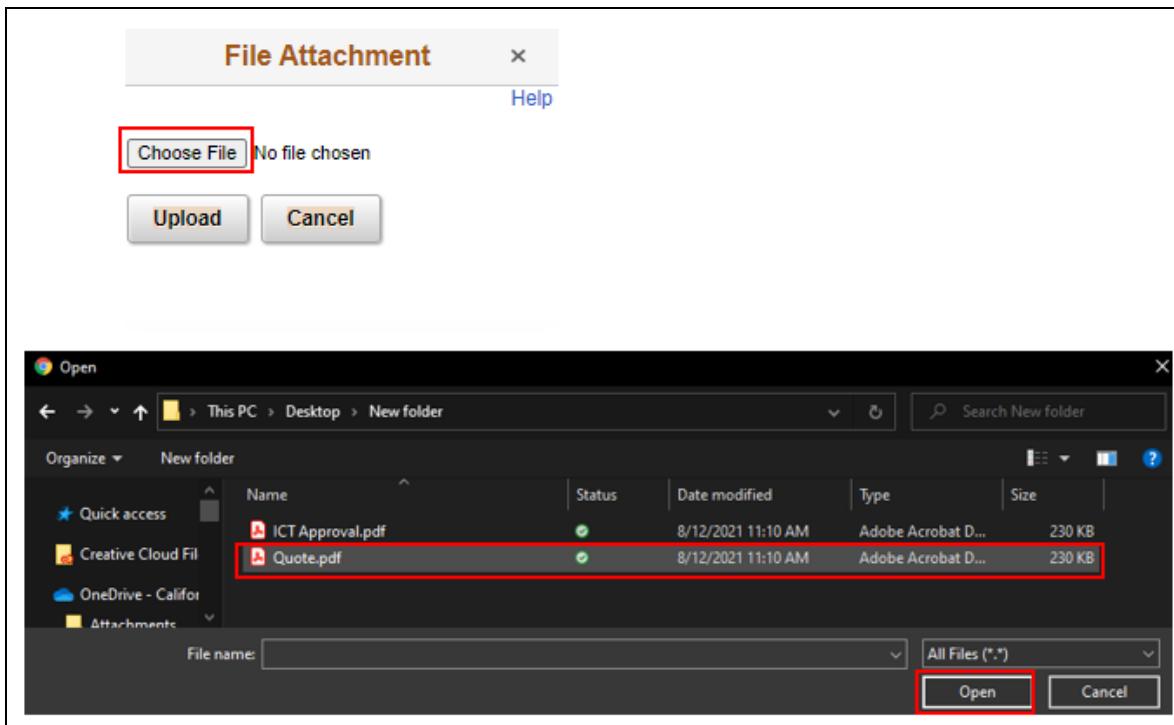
File Attachment ×

Help

Choose File No file chosen

Upload Cancel

Open

This PC › Desktop › New folder

Search New folder

Organize ▾ New folder

Quick access
Creative Cloud Fil
OneDrive - Califor
Attachments

| Name | Status | Date modified | Type | Size |
|---|---|---|---|---|
| ICT Approval.pdf | | 8/12/2021 11:10 AM | Adobe Acrobat D... | 230 KB |
| Quote.pdf | | 8/12/2021 11:10 AM | Adobe Acrobat D... | 230 KB |

File name:

All Files (*.*)

Open Cancel